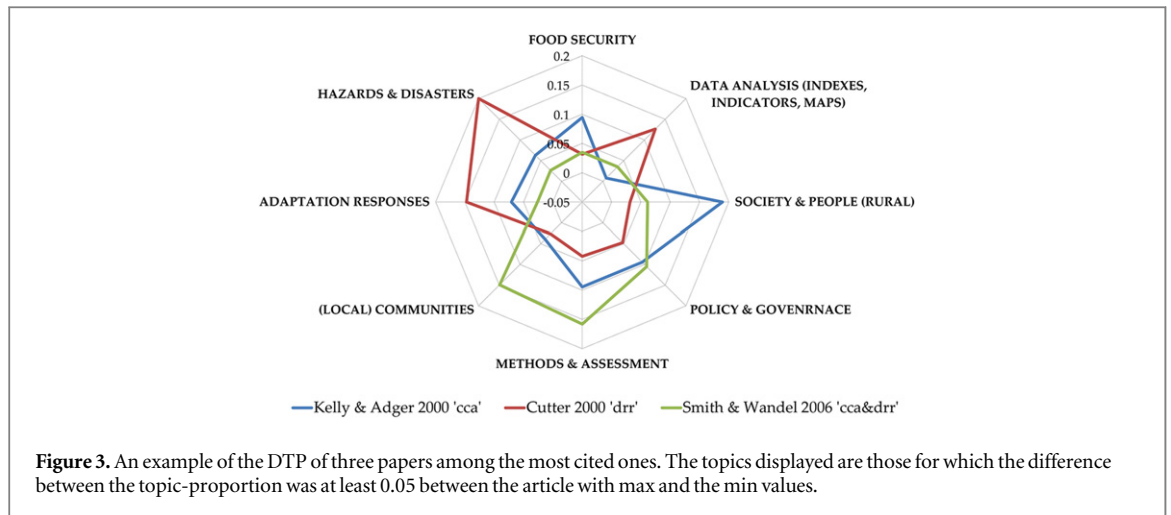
FOOD SECURITY

0.2

0.15

0.1

0.05

0

-0.05

DATA ANALYSIS (INDEXES, INDICATORS, MAPS)

HAZARDS & DISASTERS

SOCIETY & PEOPLE (RURAL)

ADAPTATION RESPONSES

POLICY & GOVENRNACE

(LOCAL) COMMUNITIES

METHODS & ASSESSMENT

Kelly & Adger 2000 'cca'    Cutter 2000 'drr'    Smith & Wandel 2006 'cca&drr'

**Figure 3.** An example of the DTP of three papers among the most cited ones. The topics displayed are those for which the difference between the topic-proportion was at least 0.05 between the article with max and the min values.